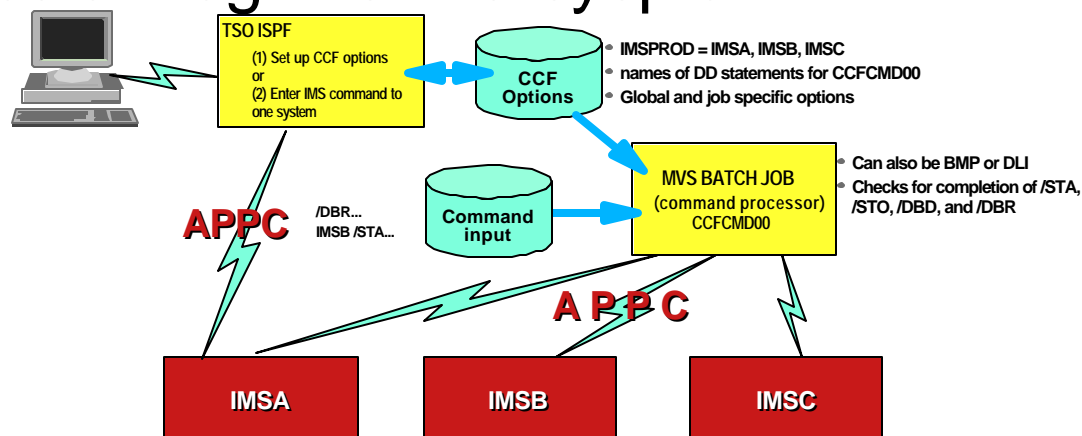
TSO ISPF
(1) Set up CCF options
or
(2) Enter IMS command to one system

CCF Options

IMSPROD = IMSA, IMSB, IMSC
names of DD statements for CCFCMD00
Global and job specific options

MVS BATCH JOB
(command processor)
CCFCMD00

Can also be BMP or DLI
Checks for completion of /STA, /STO, /DBD, and /DBR

Command input

APPC

/DBR...
IMSB /STA...

APPC

IMSA

IMSB

IMSC